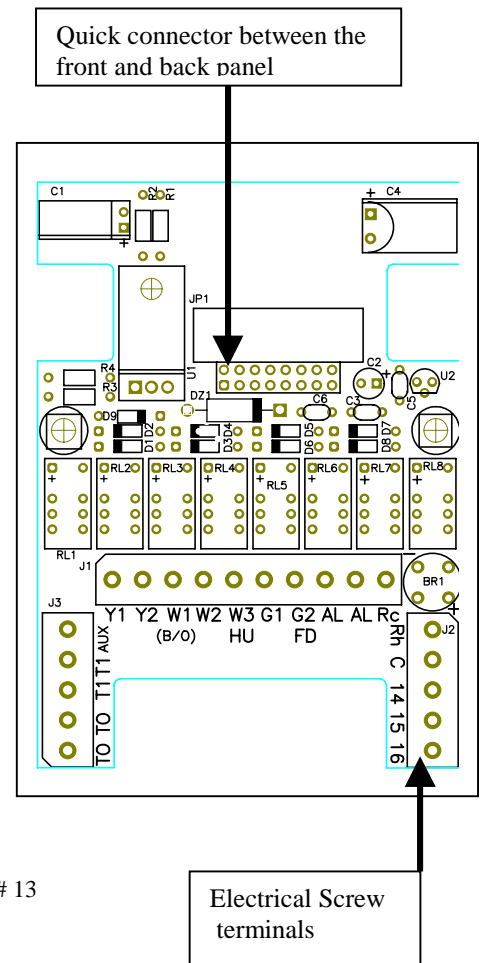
Quick connector between the front and back panel

C1
R2
R1
C4
JP1
R4
R3
U1
C2
U2
DZ1
C6
C3
C5
D9
D1D2
D3D4
D5D6
D7D8
RL1
RL2
RL3
RL4
RL5
RL6
RL7
RL8
J1
BR1
J3
J2
Y1 Y2 W1 W2 W3 G1 G2 AL AL Rc
(B/0) HU FD
TO TO T1 T1 AUX
Rh C 14 15 16

# 13

Electrical Screw terminals